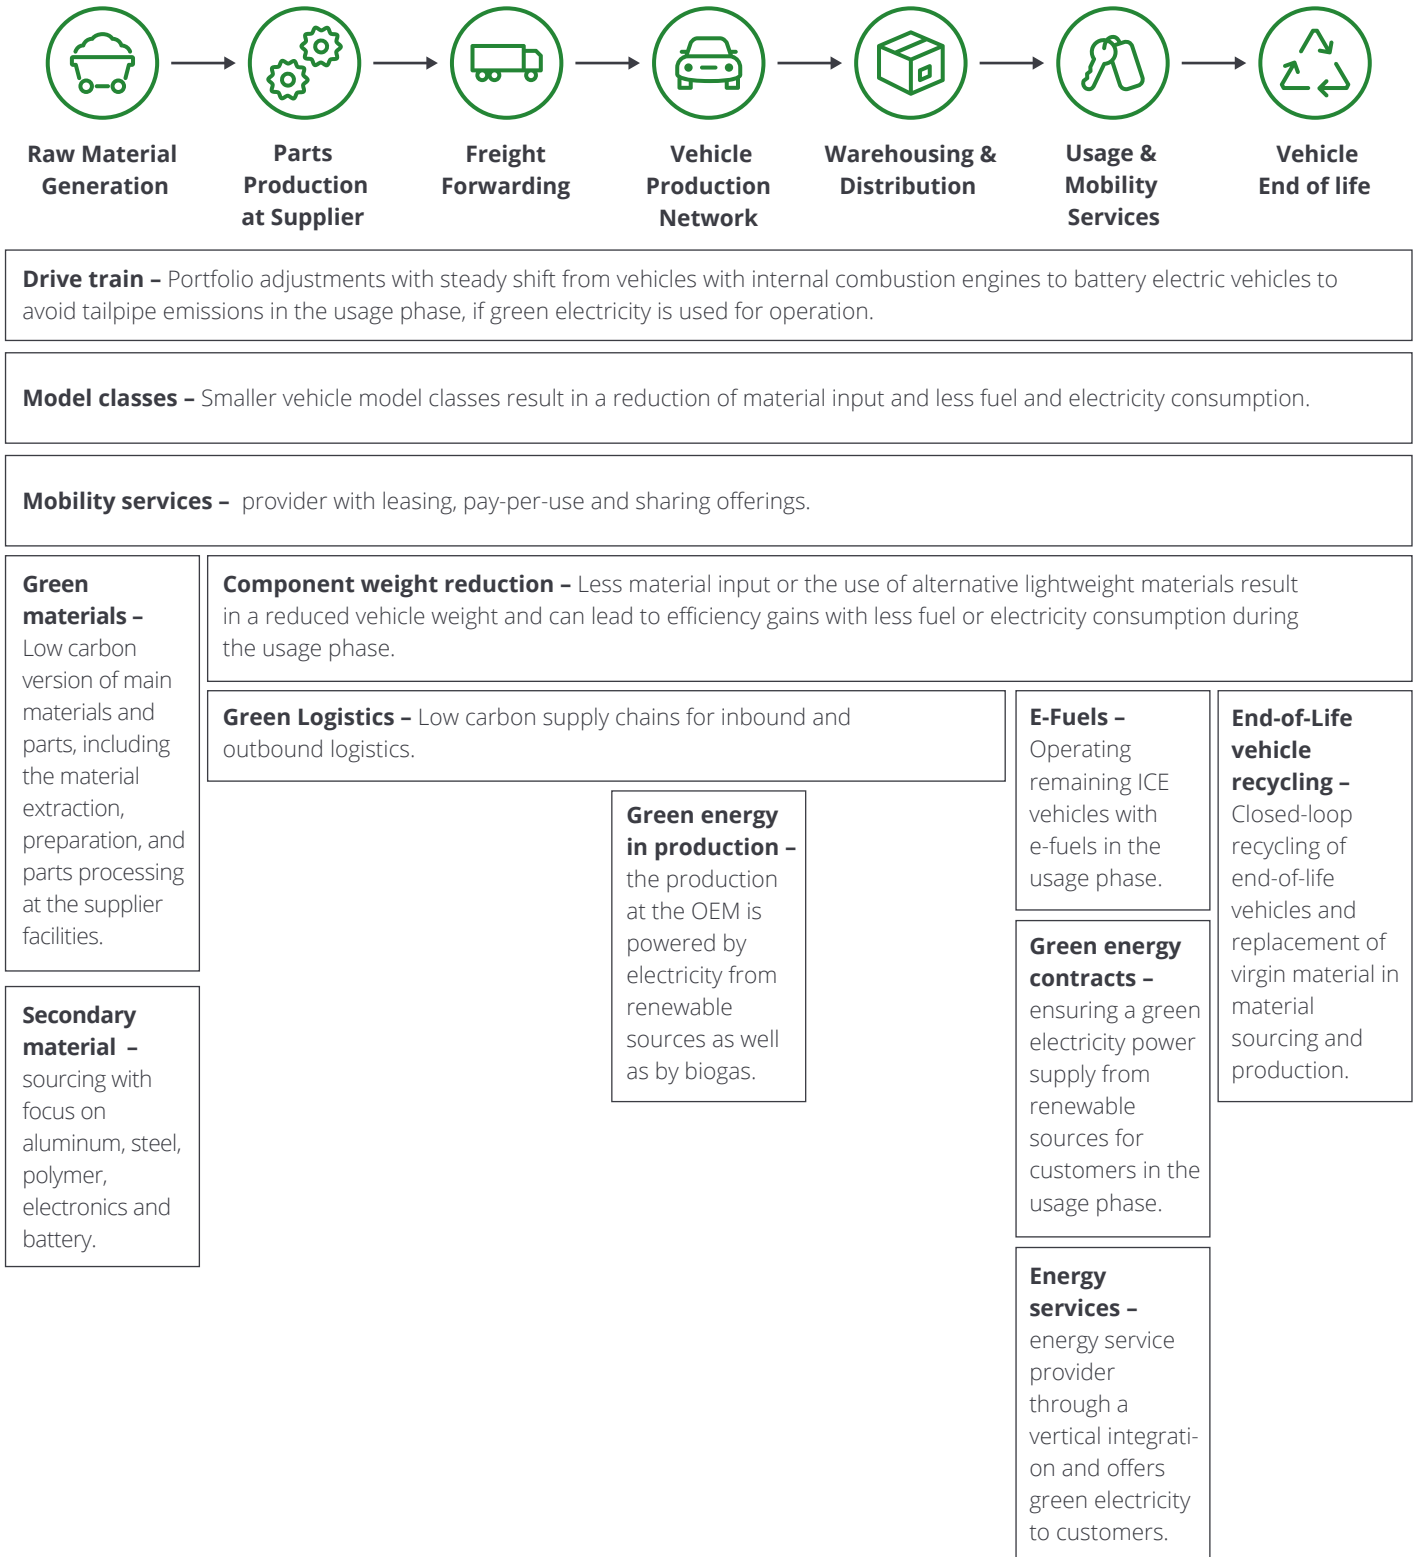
Raw Material Generation

Parts Production at Supplier

Freight Forwarding

Vehicle Production Network

Warehousing & Distribution

Usage & Mobility Services

Vehicle End of life

**Drive train –** Portfolio adjustments with steady shift from vehicles with internal combustion engines to battery electric vehicles to avoid tailpipe emissions in the usage phase, if green electricity is used for operation.

**Model classes –** Smaller vehicle model classes result in a reduction of material input and less fuel and electricity consumption.

**Mobility services –** provider with leasing, pay-per-use and sharing offerings.

**Green materials –** Low carbon version of main materials and parts, including the material extraction, preparation, and parts processing at the supplier facilities.

**Secondary material –** sourcing with focus on aluminum, steel, polymer, electronics and battery.

**Component weight reduction –** Less material input or the use of alternative lightweight materials result in a reduced vehicle weight and can lead to efficiency gains with less fuel or electricity consumption during the usage phase.

**Green Logistics –** Low carbon supply chains for inbound and outbound logistics.

**Green energy in production –** the production at the OEM is powered by electricity from renewable sources as well as by biogas.

**E-Fuels –** Operating remaining ICE vehicles with e-fuels in the usage phase.

**Green energy contracts –** ensuring a green electricity power supply from renewable sources for customers in the usage phase.

**Energy services –** energy service provider through a vertical integration and offers green electricity to customers.

**End-of-Life vehicle recycling –** Closed-loop recycling of end-of-life vehicles and replacement of virgin material in material sourcing and production.